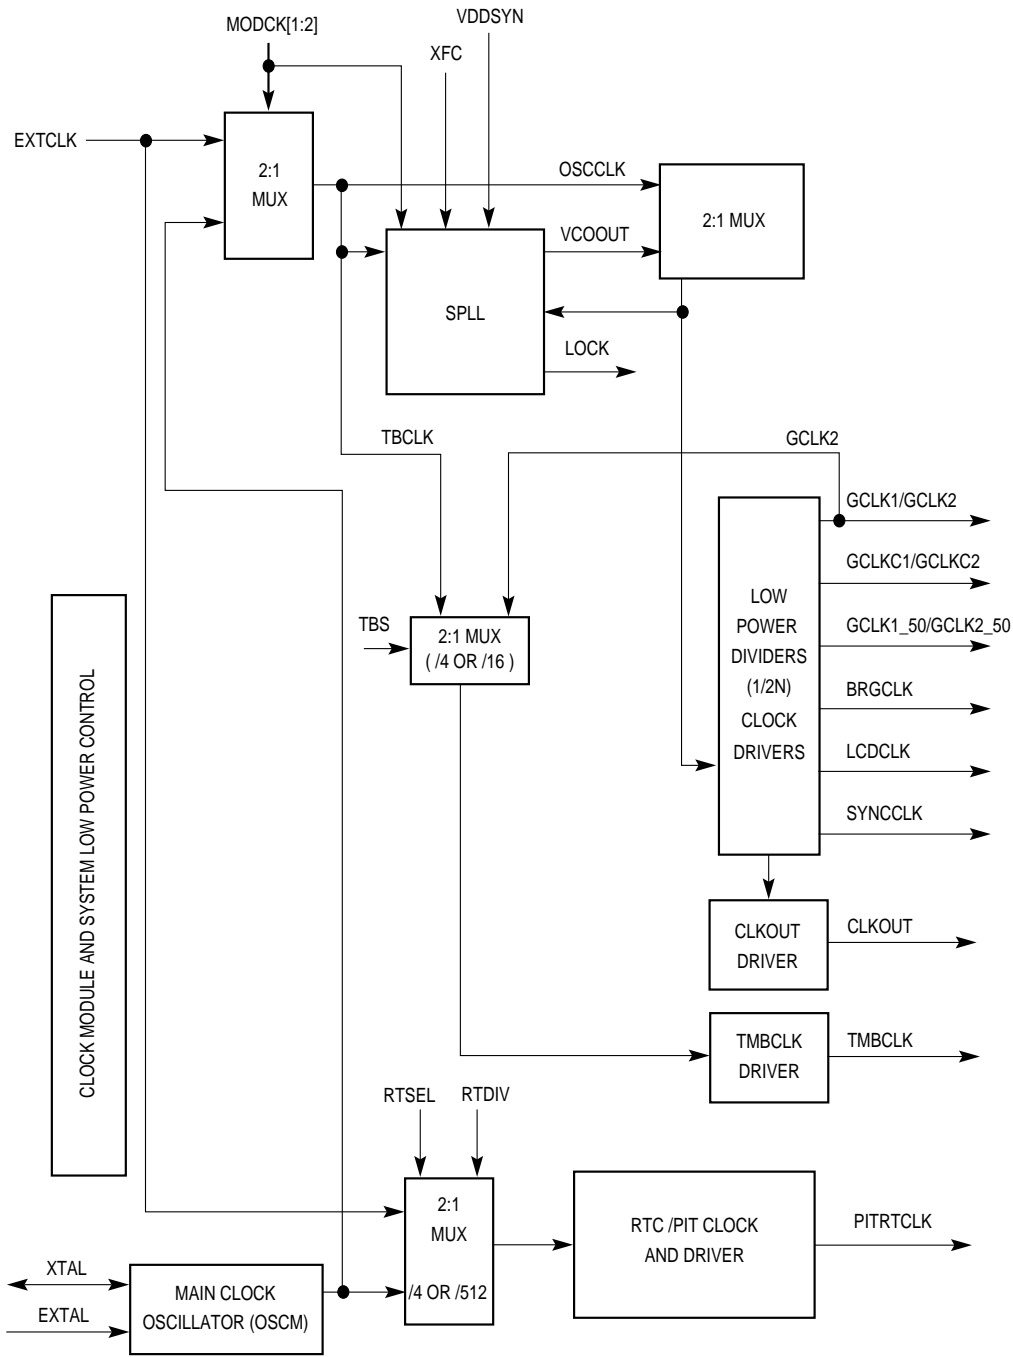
MODCK[1:2]

VDDSYN

XFC

EXTCLK

2:1
MUX

OSCCLK

2:1 MUX

VCOOUT

SPLL

LOCK

TBCLK

GCLK2

GCLK1/GCLK2

GCLKC1/GCLKC2

GCLK1_50/GCLK2_50

BRGCLK

LCDCLK

SYNCCLK

LOW
POWER
DIVIDERS
(1/2N)
CLOCK
DRIVERS

TBS

2:1 MUX
( /4 OR /16 )

CLOCK MODULE AND SYSTEM LOW POWER CONTROL

CLKOUT
DRIVER

CLKOUT

TMBCLK
DRIVER

TMBCLK

RTSEL

RTDIV

2:1
MUX
/4 OR /512

RTC /PIT CLOCK
AND DRIVER

PITRTCLK

XTAL

EXTAL

MAIN CLOCK
OSCILLATOR (OSCM)